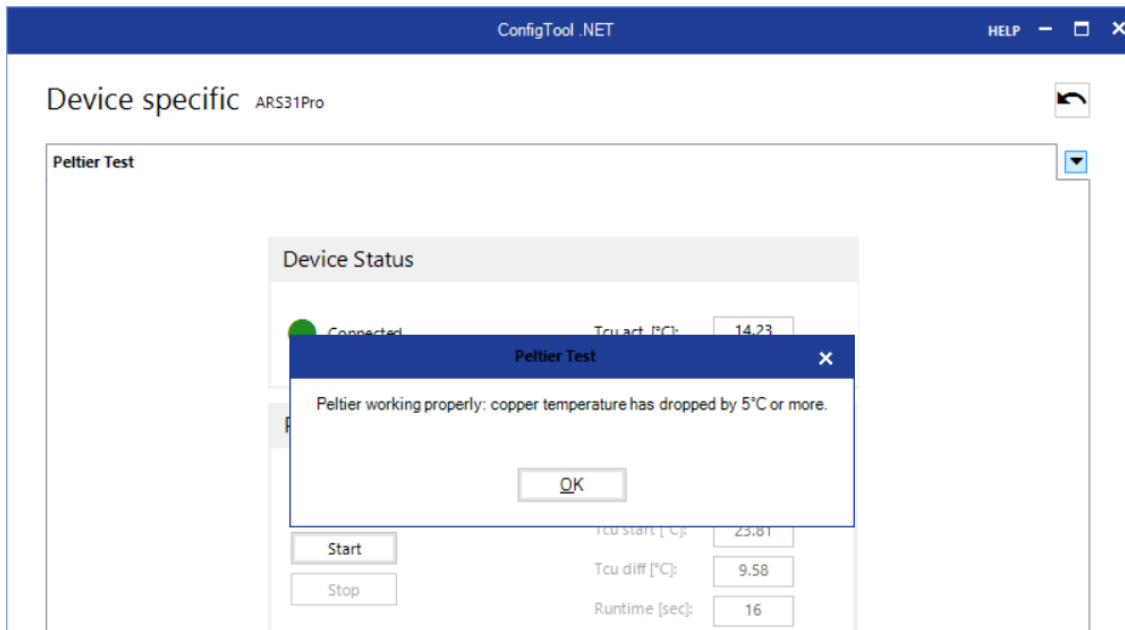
ConfigTool .NET

HELP

Device specific ARS31Pro

Peltier Test

Device Status

Connected

Tcu act. [°C]: 14.23

Peltier Test

Peltier working properly: copper temperature has dropped by 5°C or more.

OK

Tcu start [°C]: 23.81

Start

Tcu diff [°C]: 9.58

Stop

Runtime [sec]: 16